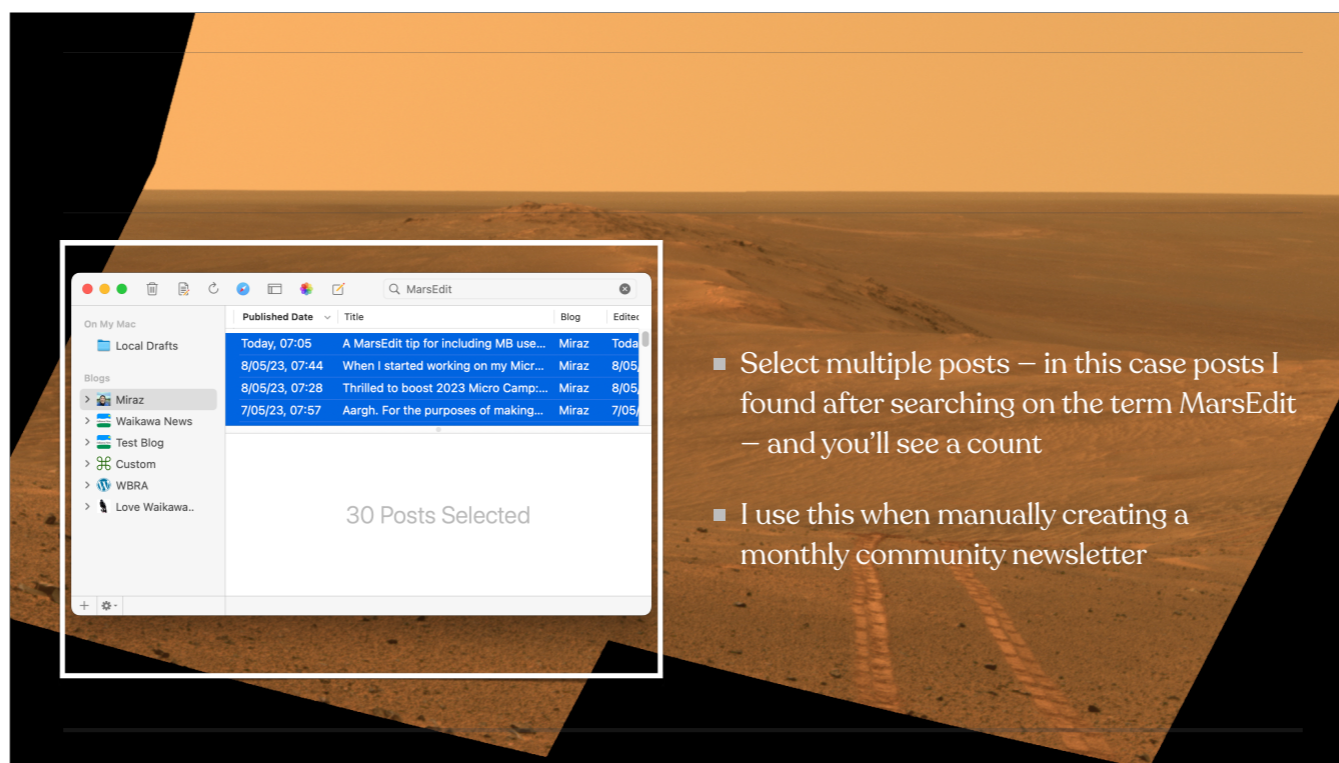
MarsEdit

On My Mac

Local Drafts

Blogs

Miraz

Waikawa News

Test Blog

Custom

WBRA

Love Waikawa..

| Published Date | Title | Blog | Editec |
|---|---|---|---|
| Today, 07:05 | A MarsEdit tip for including MB use... | Miraz | Toda |
| 8/05/23, 07:44 | When I started working on my Micr... | Miraz | 8/05/ |
| 8/05/23, 07:28 | Thrilled to boost 2023 Micro Camp:... | Miraz | 8/05/ |
| 7/05/23, 07:57 | Aargh. For the purposes of making... | Miraz | 7/05/ |

30 Posts Selected

Select multiple posts — in this case posts I found after searching on the term MarsEdit — and you'll see a count

I use this when manually creating a monthly community newsletter